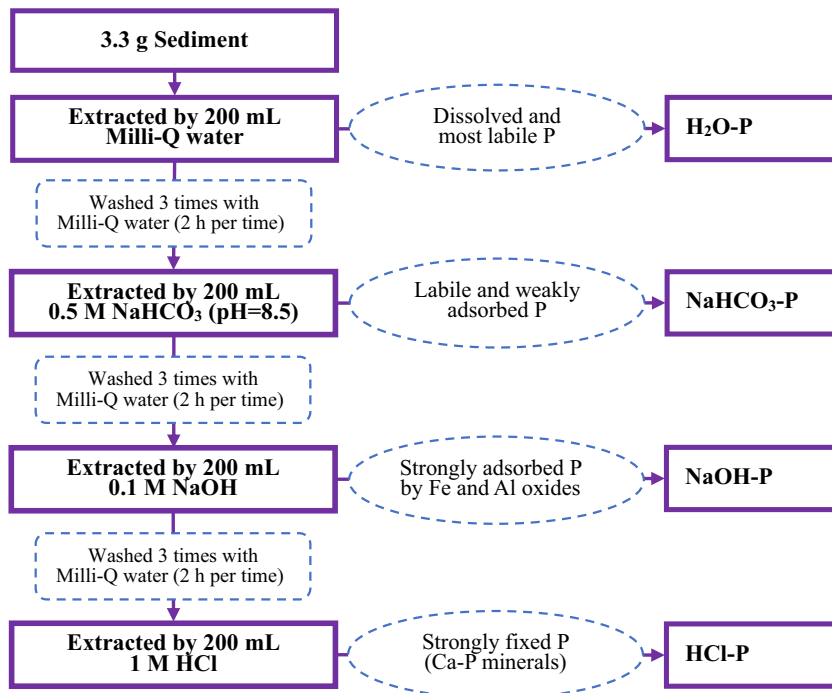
3.3 g Sediment

Extracted by 200 mL Milli-Q water

Dissolved and most labile P

$H_2O$-P

Washed 3 times with Milli-Q water (2 h per time)

Extracted by 200 mL 0.5 M $NaHCO_3$ (pH=8.5)

Labile and weakly adsorbed P

$NaHCO_3$-P

Washed 3 times with Milli-Q water (2 h per time)

Extracted by 200 mL 0.1 M NaOH

Strongly adsorbed P by Fe and Al oxides

NaOH-P

Washed 3 times with Milli-Q water (2 h per time)

Extracted by 200 mL 1 M HCl

Strongly fixed P (Ca-P minerals)

HCl-P